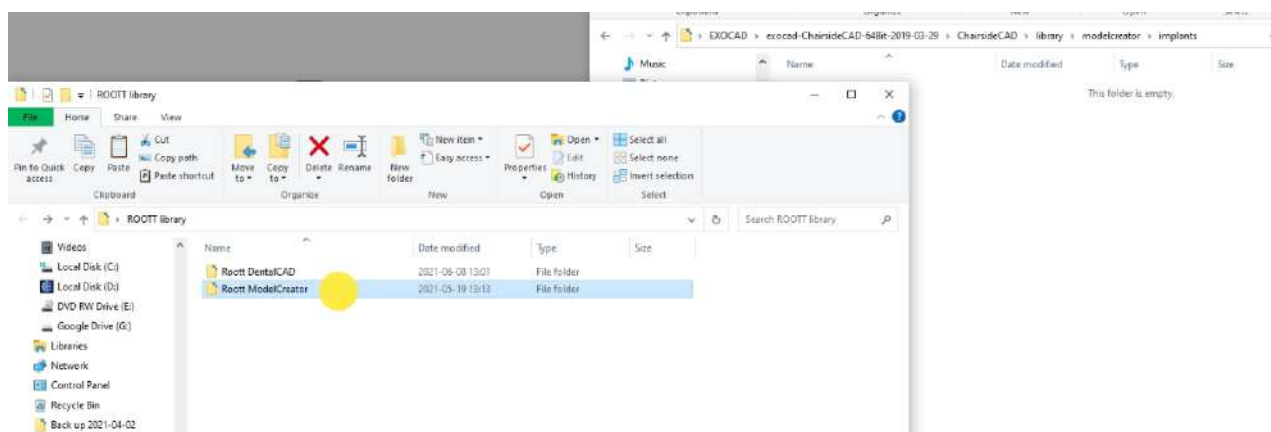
EXOCAD › exocad-ChairsideCAD-64Bit-2019-03-29 › ChairsideCAD › library › modelcreator › implants

Music
Name
Date modified
Type
Size
This folder is empty.

ROOTT library

File Home Share View

Pin to Quick access
Copy
Paste
Cut
Copy path
Paste shortcut
Clipboard
Move to
Copy to
Delete
Rename
Organize
New folder
New item
Easy access
New
Properties
Open
Edit
History
Open
Select all
Select none
Invert selection
Select

ROOTT library
Search ROOTT library

Videos
Local Disk (C:)
Local Disk (D:)
DVD RW Drive (E:)
Google Drive (G:)
Libraries
Network
Control Panel
Recycle Bin
Back up 2021-04-02

| Name | Date modified | Type | Size |
|---|---|---|---|
| Roott DentalCAD | 2021-06-08 13:01 | File folder | |
| Roott ModelCreator | 2021-05-19 13:13 | File folder | |